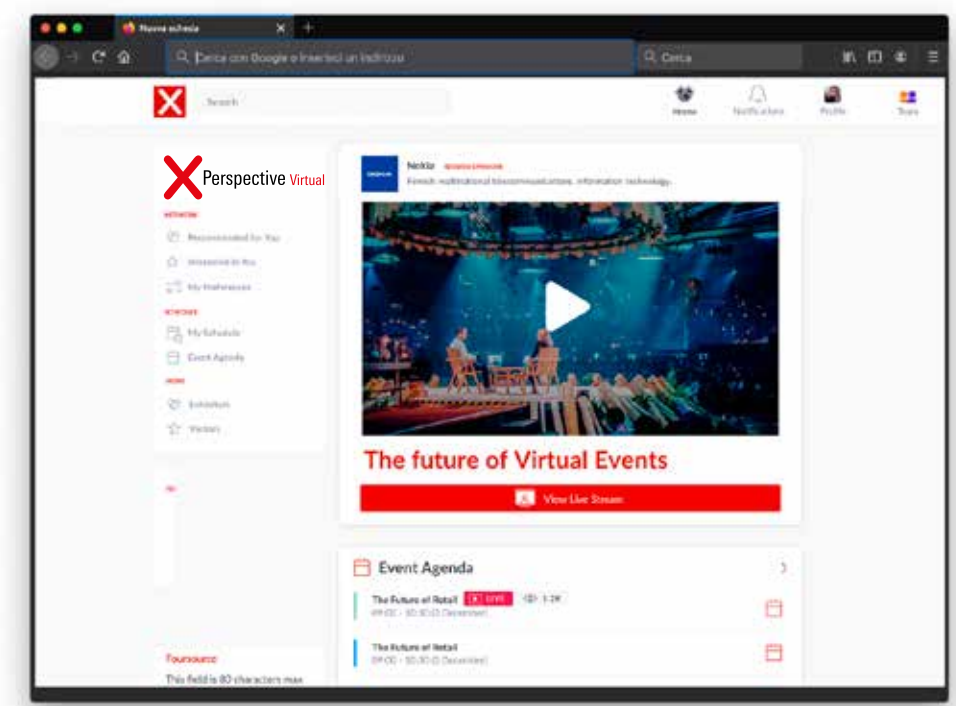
Nuova scheda

Cerca con Google o inserisci un indirizzo

Cerca

Search

Home

Notifications

Profile

Tours

Perspective Virtual

NETWORK

Recommended for You

Interested in You

My Meetings

SCHEDULE

My Schedule

Event Agenda

MORE

Exhibitors

Visitors

Nokia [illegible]

French multinational telecommunications, information technology...

The future of Virtual Events

View Live Stream

Event Agenda

The Future of Retail LIVE 1.2K

09:00 - 10:30 (1 December)

The Future of Retail

09:00 - 10:30 (1 December)

Foursource

This field is 80 characters max